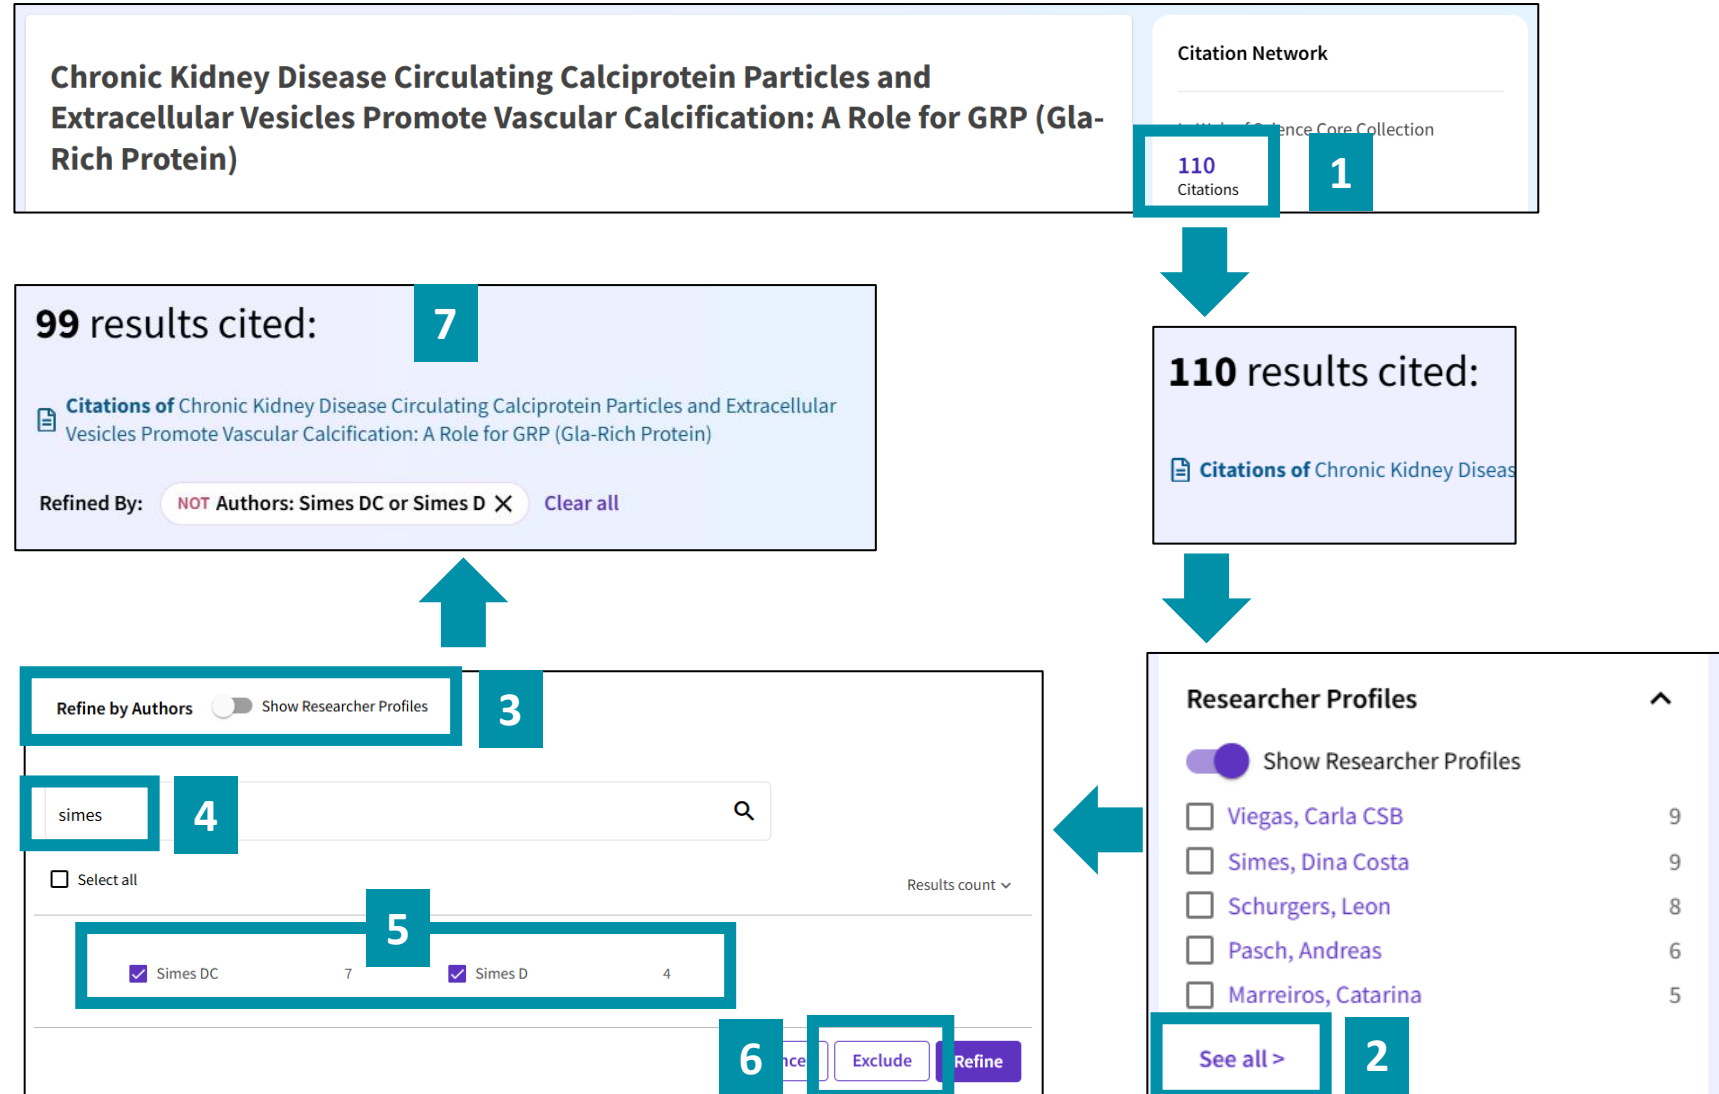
Chronic Kidney Disease Circulating Calciprotein Particles and Extracellular Vesicles Promote Vascular Calcification: A Role for GRP (Gla-Rich Protein)

Citation Network

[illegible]ence Core Collection

110
Citations

1

110 results cited:

Citations of Chronic Kidney Diseas

Researcher Profiles

Show Researcher Profiles

Viegas, Carla CSB 9
Simes, Dina Costa 9
Schurgers, Leon 8
Pasch, Andreas 6
Marreiros, Catarina 5

See all >

2

99 results cited:

7

Citations of Chronic Kidney Disease Circulating Calciprotein Particles and Extracellular Vesicles Promote Vascular Calcification: A Role for GRP (Gla-Rich Protein)

Refined By: NOT Authors: Simes DC or Simes D Clear all

Refine by Authors Show Researcher Profiles

3

simes

4

Select all

Results count

5

Simes DC 7
Simes D 4

6

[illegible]nce Exclude Refine